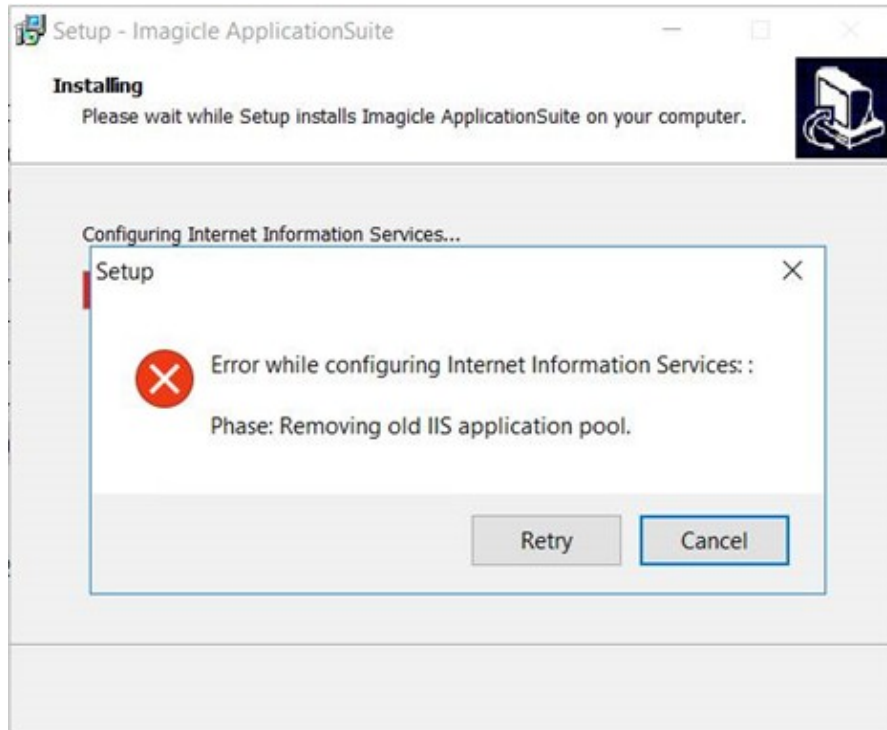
Setup - Imagicle ApplicationSuite

Installing
Please wait while Setup installs Imagicle ApplicationSuite on your computer.

Configuring Internet Information Services...

Setup

Error while configuring Internet Information Services: :

Phase: Removing old IIS application pool.

Retry
Cancel